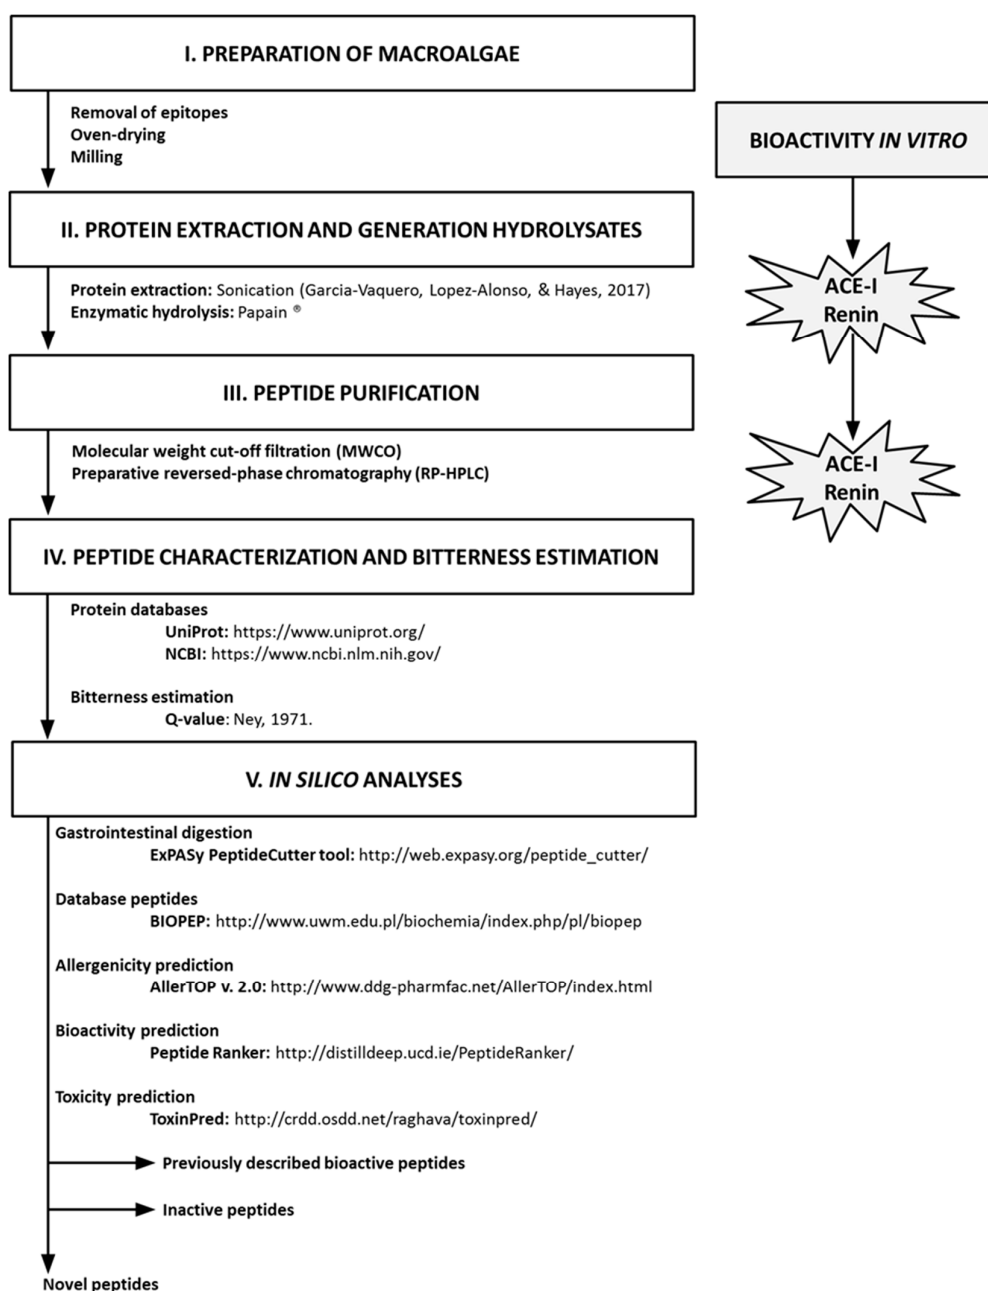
I. PREPARATION OF MACROALGAE

Removal of epitopes
Oven-drying
Milling

BIOACTIVITY *IN VITRO*

II. PROTEIN EXTRACTION AND GENERATION HYDROLYSATES

Protein extraction: Sonication (Garcia-Vaquero, Lopez-Alonso, & Hayes, 2017)
Enzymatic hydrolysis: Papain ®

ACE-I
Renin

III. PEPTIDE PURIFICATION

Molecular weight cut-off filtration (MWCO)
Preparative reversed-phase chromatography (RP-HPLC)

ACE-I
Renin

IV. PEPTIDE CHARACTERIZATION AND BITTERNESS ESTIMATION

Protein databases
UniProt: https://www.uniprot.org/
NCBI: https://www.ncbi.nlm.nih.gov/

Bitterness estimation
Q-value: Ney, 1971.

V. *IN SILICO* ANALYSES

Gastrointestinal digestion
ExPASy PeptideCutter tool: http://web.expasy.org/peptide_cutter/

Database peptides
BIOPEP: http://www.uwm.edu.pl/biochemia/index.php/pl/biopep

Allergenicity prediction
AllerTOP v. 2.0: http://www.ddg-pharmfac.net/AllerTOP/index.html

Bioactivity prediction
Peptide Ranker: http://distilldeep.ucd.ie/PeptideRanker/

Toxicity prediction
ToxinPred: http://crdd.osdd.net/raghava/toxinpred/

Previously described bioactive peptides

Inactive peptides

Novel peptides